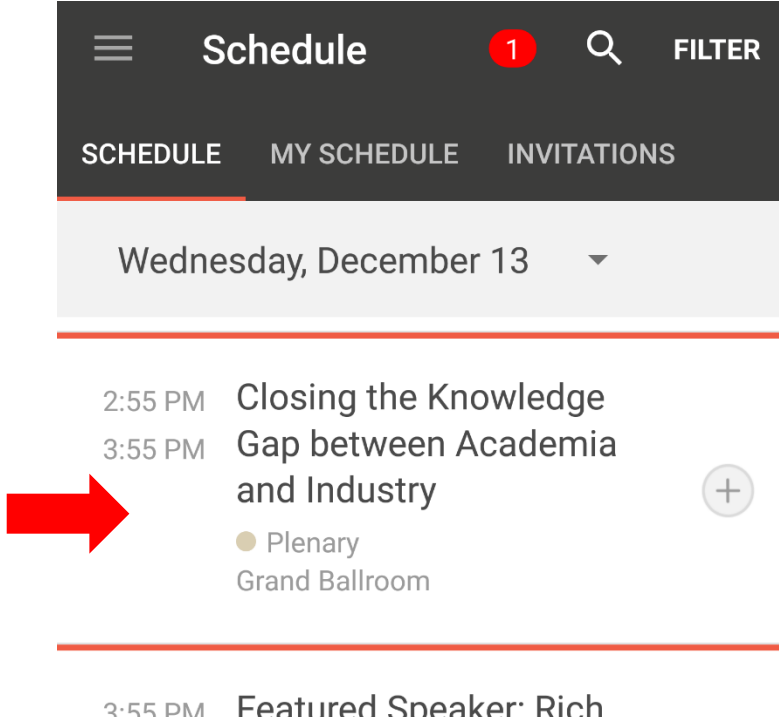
Schedule 1 FILTER

SCHEDULE MY SCHEDULE INVITATIONS

Wednesday, December 13

2:55 PM
3:55 PM
Closing the Knowledge Gap between Academia and Industry
Plenary
Grand Ballroom

3:55 PM Featured Speaker: Rich